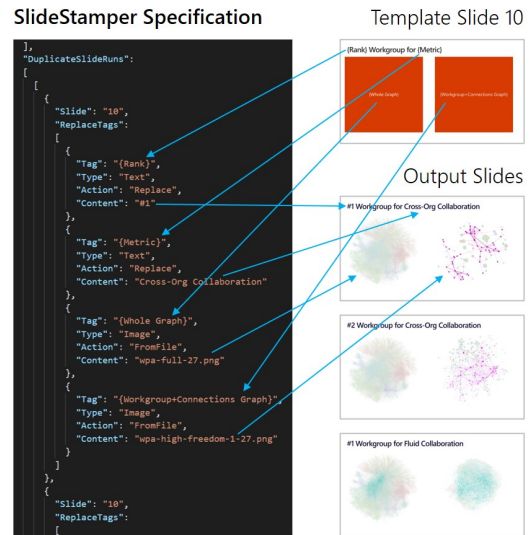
SlideStamper Specification

],
"DuplicateSlideRuns":
[
  [
    {
      "Slide": "10",
      "ReplaceTags":
      [
        {
          "Tag": "{Rank}",
          "Type": "Text",
          "Action": "Replace",
          "Content": "#1"
        },
        {
          "Tag": "{Metric}",
          "Type": "Text",
          "Action": "Replace",
          "Content": "Cross-Org Collaboration"
        },
        {
          "Tag": "{Whole Graph}",
          "Type": "Image",
          "Action": "FromFile",
          "Content": "wpa-full-27.png"
        },
        {
          "Tag": "{Workgroup+Connections Graph}",
          "Type": "Image",
          "Action": "FromFile",
          "Content": "wpa-high-freedom-1-27.png"
        }
      ]
    },
    {
      "Slide": "10",
      "ReplaceTags":
      [

Template Slide 10

{Rank} Workgroup for {Metric}

{Whole Graph}

{Workgroup+Connections Graph}

Output Slides

#1 Workgroup for Cross-Org Collaboration

#2 Workgroup for Cross-Org Collaboration

#1 Workgroup for Fluid Collaboration